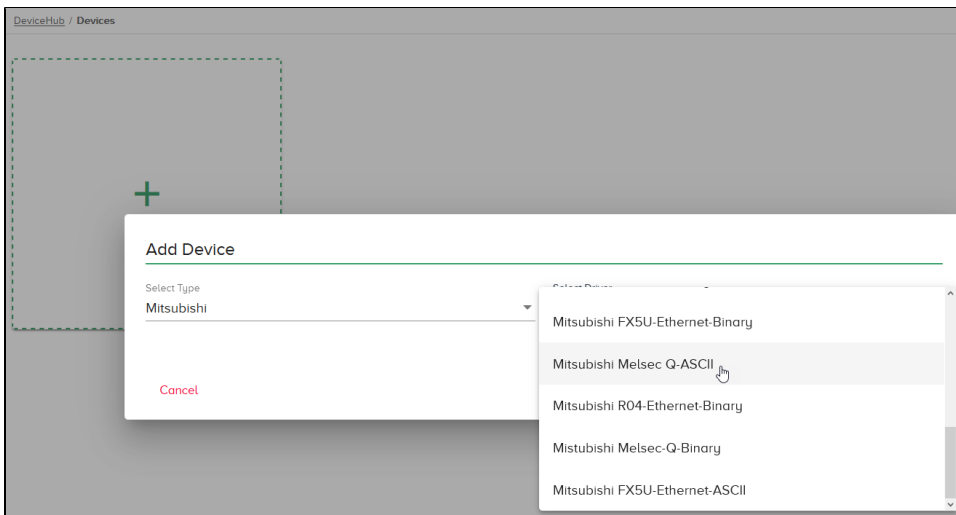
DeviceHub / Devices

+

Add Device

Select Type
Mitsubishi

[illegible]

Mitsubishi FX5U-Ethernet-Binary

Mitsubishi Melsec Q-ASCII

Mitsubishi R04-Ethernet-Binary

Mistubishi Melsec-Q-Binary

Mitsubishi FX5U-Ethernet-ASCII

Cancel